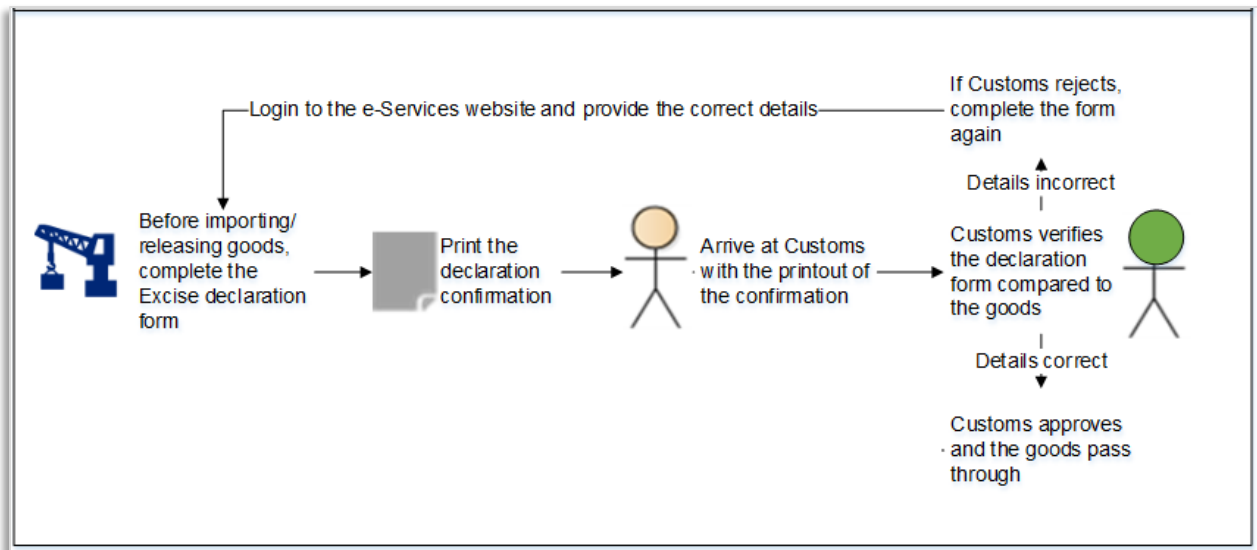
Login to the e-Services website and provide the correct details

If Customs rejects, complete the form again

Details incorrect

Before importing/ releasing goods, complete the Excise declaration form

Print the declaration confirmation

Arrive at Customs with the printout of the confirmation

Customs verifies the declaration form compared to the goods

Details correct

Customs approves and the goods pass through